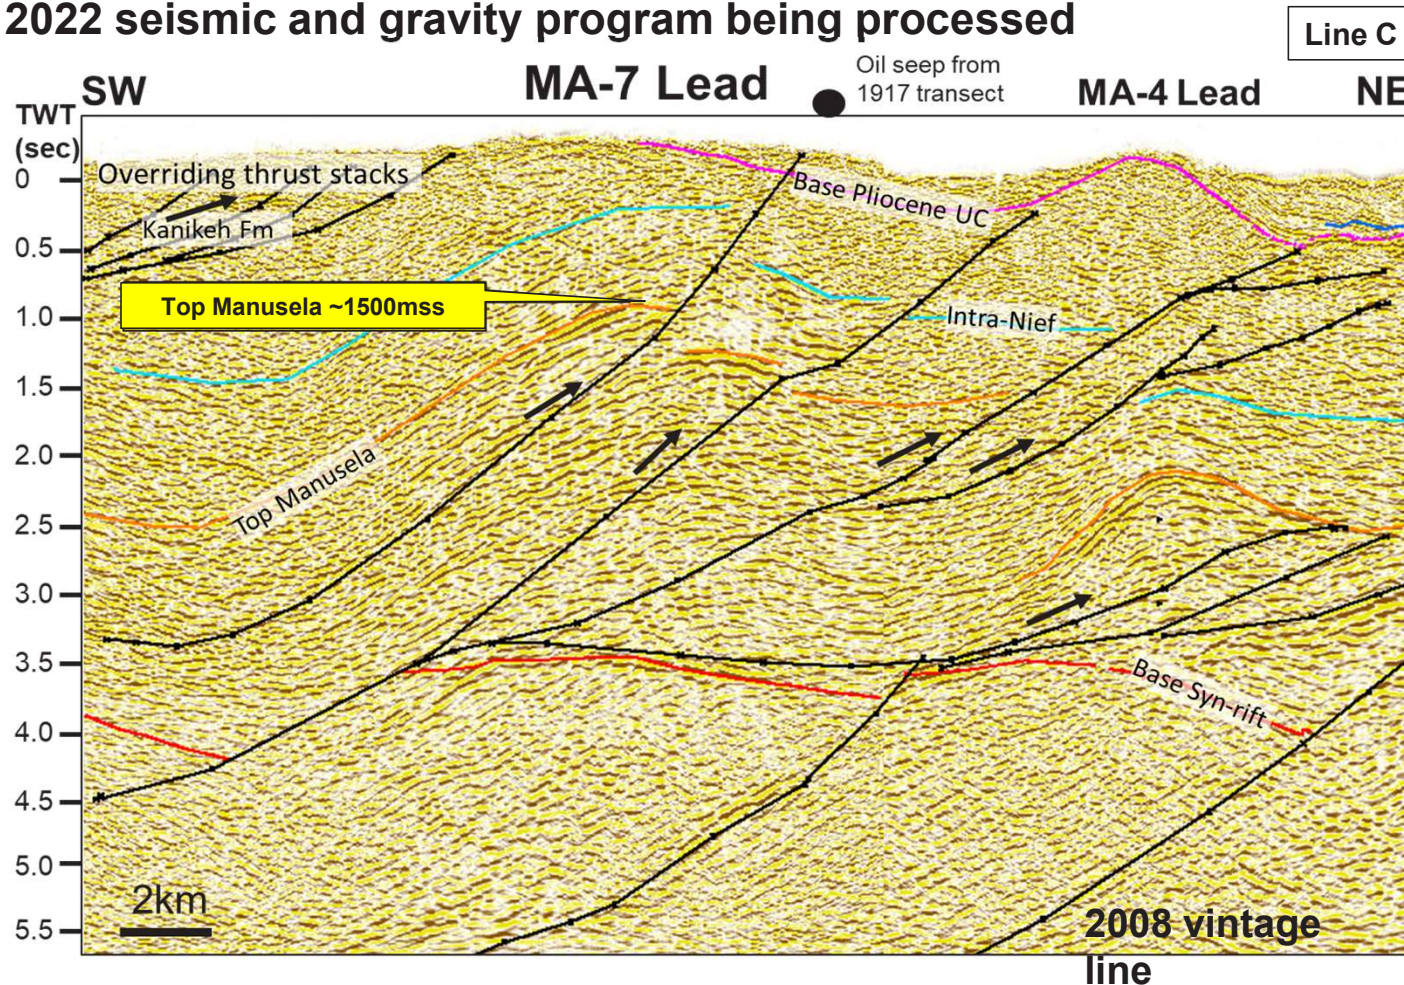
2022 seismic and gravity program being processed

Line C

SW

MA-7 Lead

Oil seep from 1917 transect

MA-4 Lead

NE

TWT (sec)

0
0.5
1.0
1.5
2.0
2.5
3.0
3.5
4.0
4.5
5.0
5.5

Overriding thrust stacks

Kanikeh Fm

Top Manusela ~1500mss

Base Pliocene UC

Intra-Nief

Top Manusela

Base Syn-rift

2km

2008 vintage line